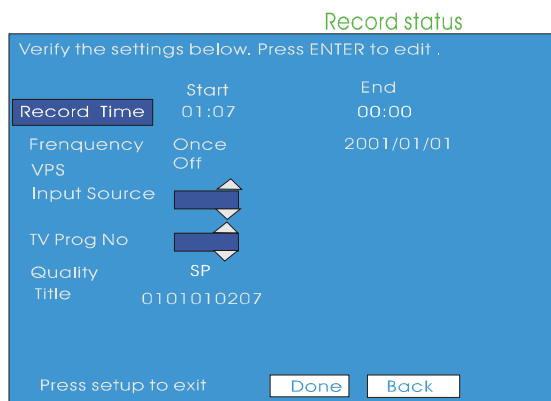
Record status

Verify the settings below. Press ENTER to edit .

Start End

Record Time 01:07 00:00

Frenquency Once 2001/01/01

VPS Off

Input Source

TV Prog No

Quality SP

Title 0101010207

Press setup to exit

Done

Back